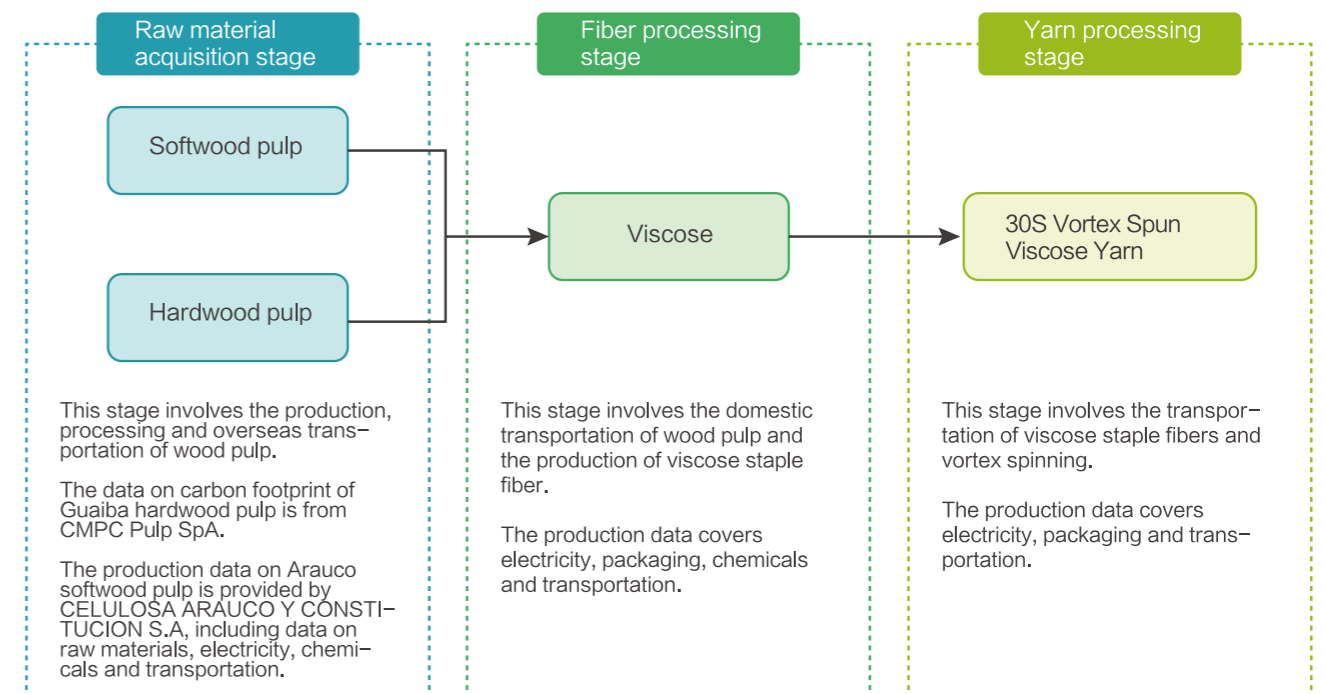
Raw material acquisition stage

Softwood pulp

Hardwood pulp

This stage involves the production, processing and overseas transportation of wood pulp.

The data on carbon footprint of Guaiba hardwood pulp is from CMPC Pulp SpA.

The production data on Arauco softwood pulp is provided by CELULOSA ARAUCO Y CONSTITUCION S.A, including data on raw materials, electricity, chemicals and transportation.

Fiber processing stage

Viscose

This stage involves the domestic transportation of wood pulp and the production of viscose staple fiber.

The production data covers electricity, packaging, chemicals and transportation.

Yarn processing stage

30S Vortex Spun Viscose Yarn

This stage involves the transportation of viscose staple fibers and vortex spinning.

The production data covers electricity, packaging and transportation.